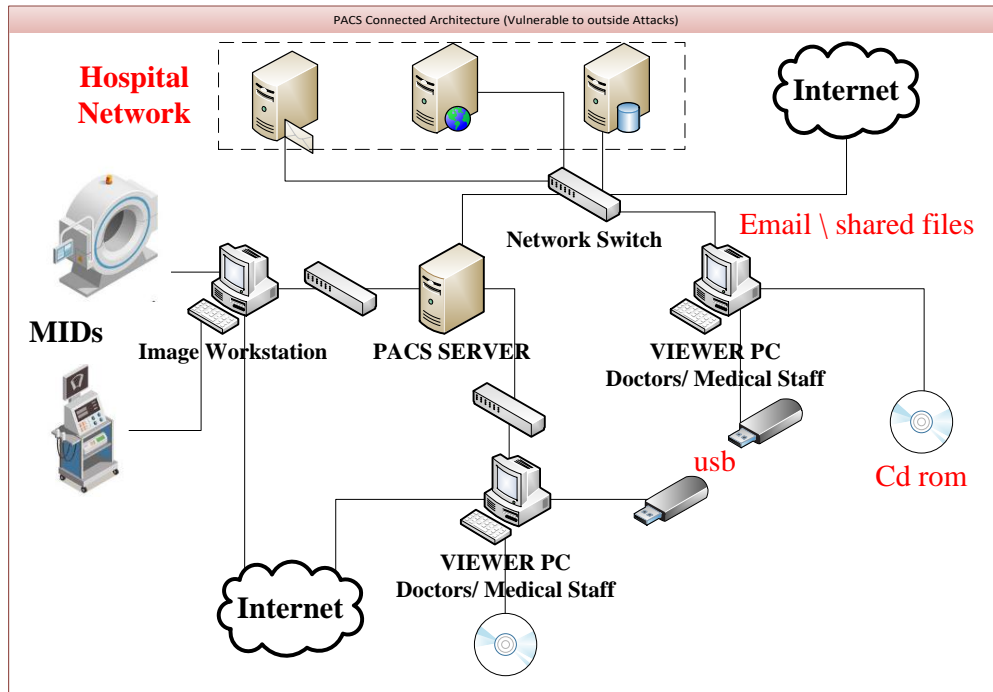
PACS Connected Architecture (Vulnerable to outside Attacks)

Hospital Network

Internet

Email \ shared files

Network Switch

MIDs

Image Workstation

PACS SERVER

VIEWER PC Doctors/ Medical Staff

usb

Cd rom

VIEWER PC Doctors/ Medical Staff

Internet